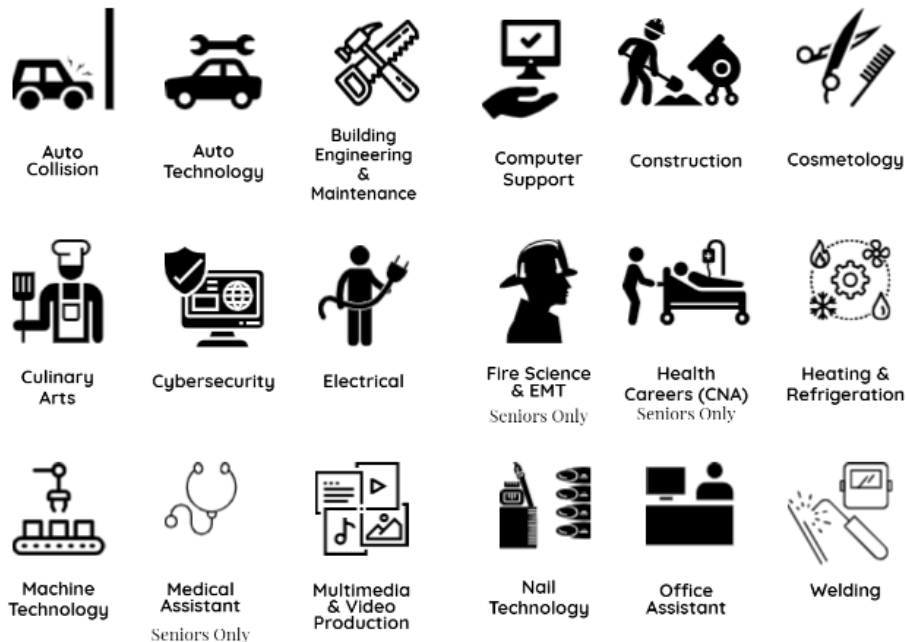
Auto Collision

Auto Technology

Building Engineering & Maintenance

Computer Support

Construction

Cosmetology

Culinary Arts

Cybersecurity

Electrical

Fire Science & EMT
Seniors Only

Health Careers (CNA)
Seniors Only

Heating & Refrigeration

Machine Technology

Medical Assistant
Seniors Only

Multimedia & Video Production

Nail Technology

Office Assistant

Welding